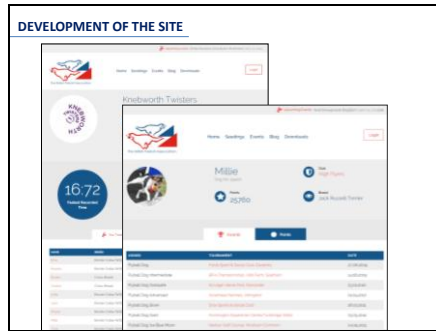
DEVELOPMENT OF THE SITE

Home Standings Events Blog Downloads

Login

Knebworth Twisters

16:72
Fastest Recorded Time

Home Standings Events Blog Downloads

Login

Millie

High Flyers

Points
25760

Jack Russell Terrier

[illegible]

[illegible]

| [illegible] | TOURNAMENT | DATE |
|---|---|---|
| Flyball Day | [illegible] | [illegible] |
| Flyball Day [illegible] | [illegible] | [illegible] |
| Flyball Day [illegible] | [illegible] | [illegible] |
| Flyball Day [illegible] | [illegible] | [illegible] |
| Flyball Day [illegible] | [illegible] | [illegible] |
| Flyball Day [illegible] | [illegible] | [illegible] |
| Flyball Day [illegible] | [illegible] | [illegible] |